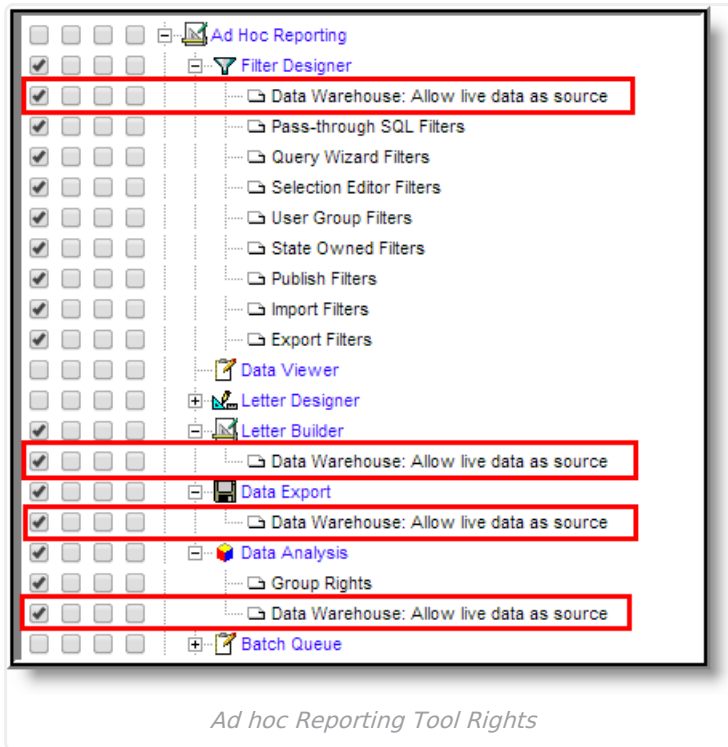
Ad Hoc Reporting
Filter Designer
Data Warehouse: Allow live data as source
Pass-through SQL Filters
Query Wizard Filters
Selection Editor Filters
User Group Filters
State Owned Filters
Publish Filters
Import Filters
Export Filters
Data Viewer
Letter Designer
Letter Builder
Data Warehouse: Allow live data as source
Data Export
Data Warehouse: Allow live data as source
Data Analysis
Group Rights
Data Warehouse: Allow live data as source
Batch Queue

Ad hoc Reporting Tool Rights